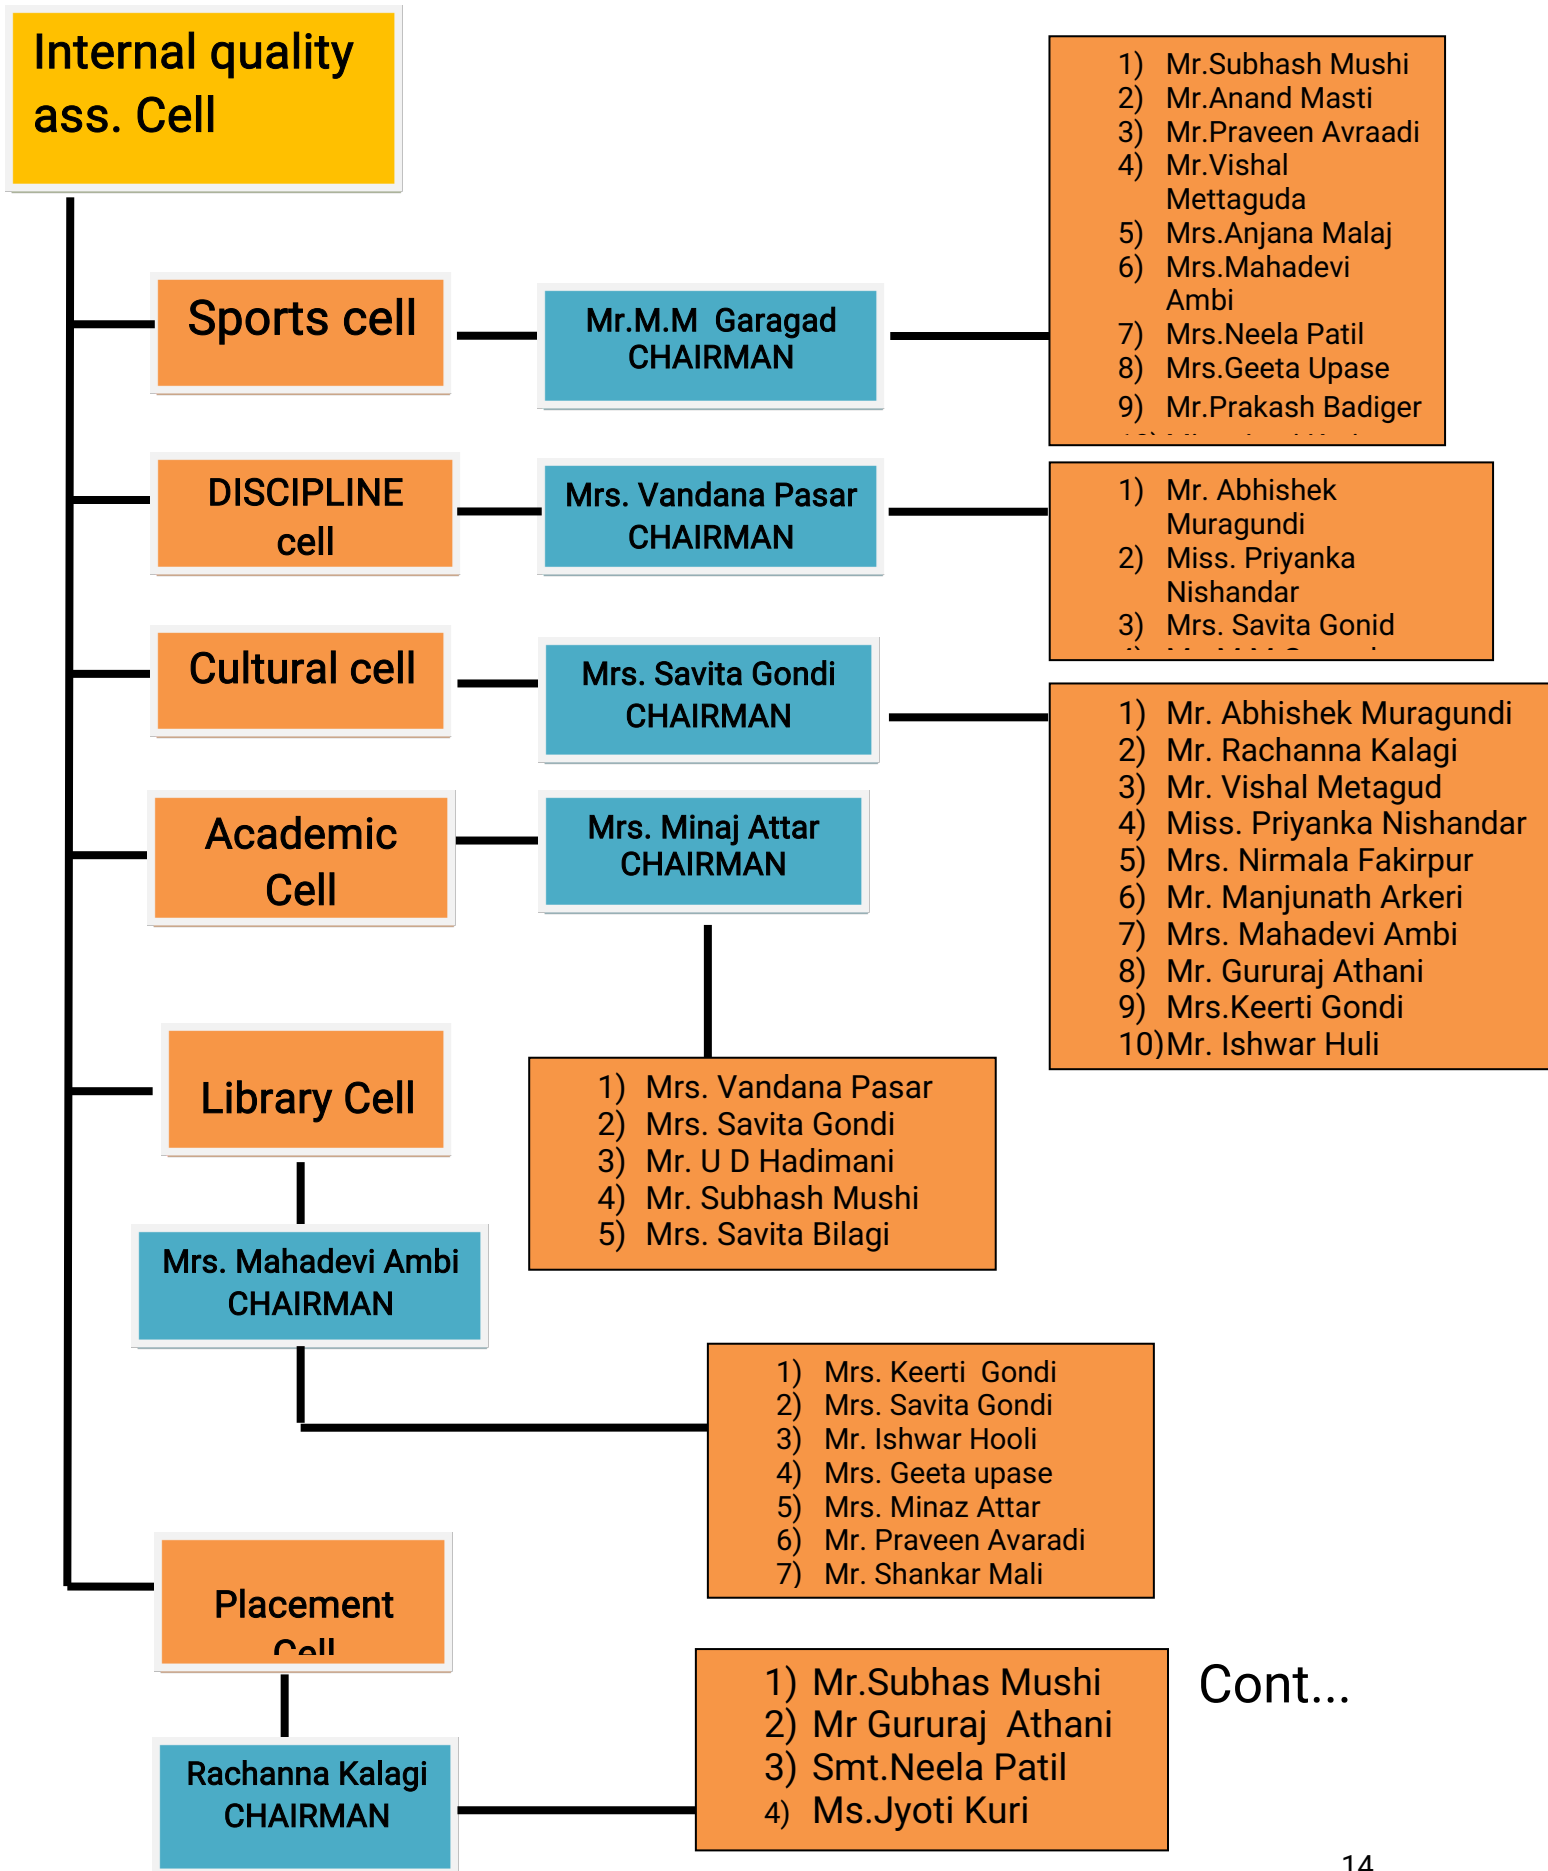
Internal quality ass. Cell

Sports cell

Mr.M.M Garagad CHAIRMAN

1) Mr.Subhash Mushi
2) Mr.Anand Masti
3) Mr.Praveen Avraadi
4) Mr.Vishal Mettaguda
5) Mrs.Anjana Malaj
6) Mrs.Mahadevi Ambi
7) Mrs.Neela Patil
8) Mrs.Geeta Upase
9) Mr.Prakash Badiger
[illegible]

DISCIPLINE cell

Mrs. Vandana Pasar CHAIRMAN

1) Mr. Abhishek Muragundi
2) Miss. Priyanka Nishandar
3) Mrs. Savita Gonid
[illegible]

Cultural cell

Mrs. Savita Gondi CHAIRMAN

1) Mr. Abhishek Muragundi
2) Mr. Rachanna Kalagi
3) Mr. Vishal Metagud
4) Miss. Priyanka Nishandar
5) Mrs. Nirmala Fakirpur
6) Mr. Manjunath Arkeri
7) Mrs. Mahadevi Ambi
8) Mr. Gururaj Athani
9) Mrs.Keerti Gondi
10)Mr. Ishwar Huli

Academic Cell

Mrs. Minaj Attar CHAIRMAN

1) Mrs. Vandana Pasar
2) Mrs. Savita Gondi
3) Mr. U D Hadimani
4) Mr. Subhash Mushi
5) Mrs. Savita Bilagi

Library Cell

Mrs. Mahadevi Ambi CHAIRMAN

1) Mrs. Keerti Gondi
2) Mrs. Savita Gondi
3) Mr. Ishwar Hooli
4) Mrs. Geeta upase
5) Mrs. Minaz Attar
6) Mr. Praveen Avaradi
7) Mr. Shankar Mali

Placement Cell

Rachanna Kalagi CHAIRMAN

1) Mr.Subhas Mushi
2) Mr Gururaj Athani
3) Smt.Neela Patil
4) Ms.Jyoti Kuri

Cont...

14